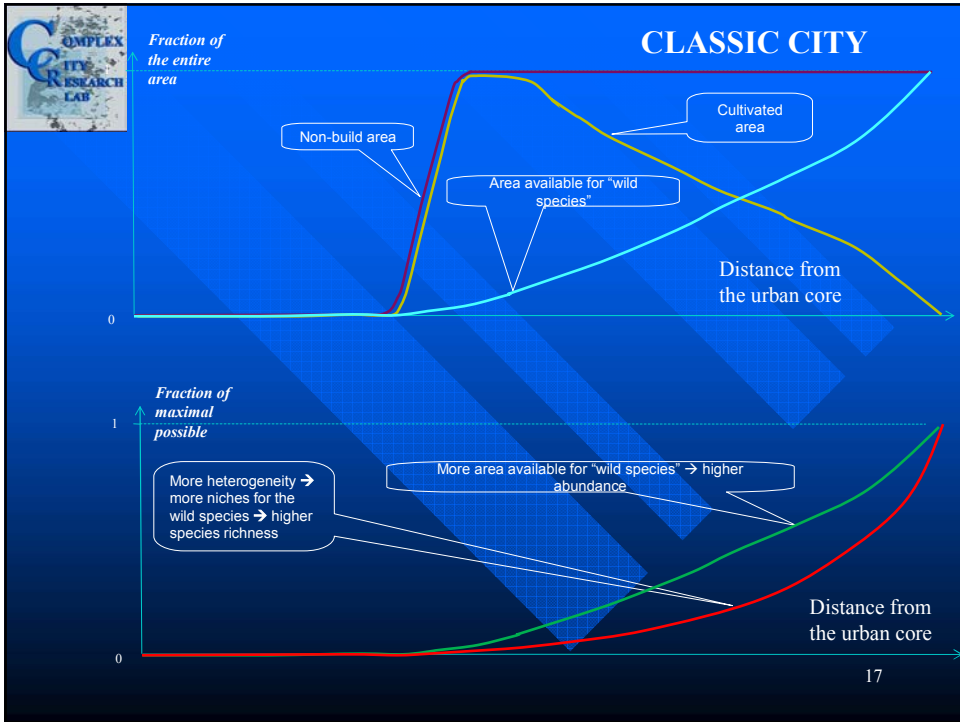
COMPLEX CITY RESEARCH LAB

Fraction of the entire area

CLASSIC CITY

Cultivated area

Non-build area

Area available for "wild species"

Distance from the urban core

0

Fraction of maximal possible

1

More heterogeneity → more niches for the wild species → higher species richness

More area available for "wild species" → higher abundance

Distance from the urban core

0

17